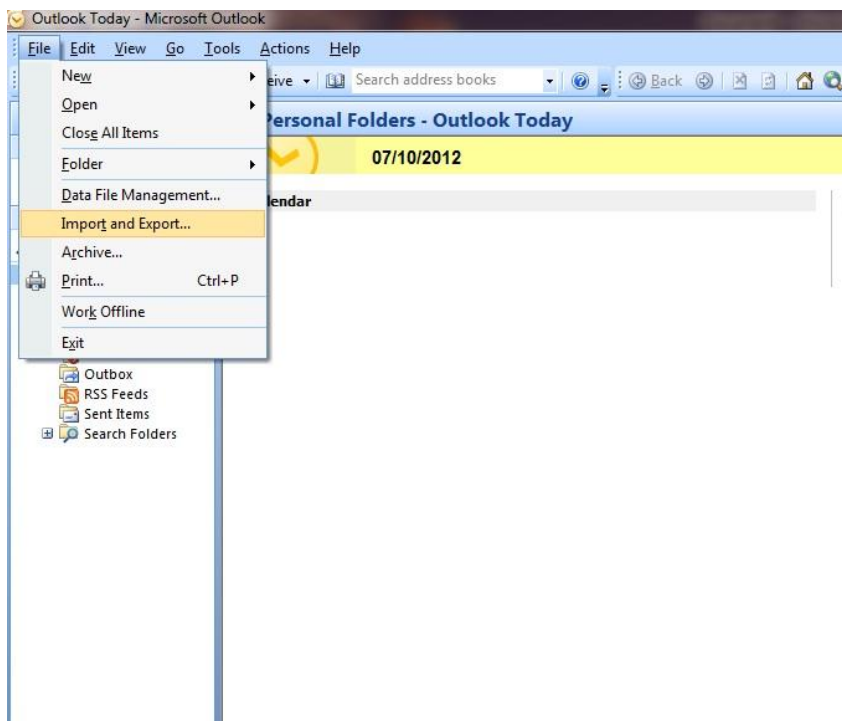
Outlook Today - Microsoft Outlook

File Edit View Go Tools Actions Help

New
Open
Close All Items
Folder
Data File Management...
Import and Export...
Archive...
Print... Ctrl+P
Work Offline
Exit

eive
Search address books
Back

Personal Folders - Outlook Today

07/10/2012

lendar

Outbox
RSS Feeds
Sent Items
Search Folders